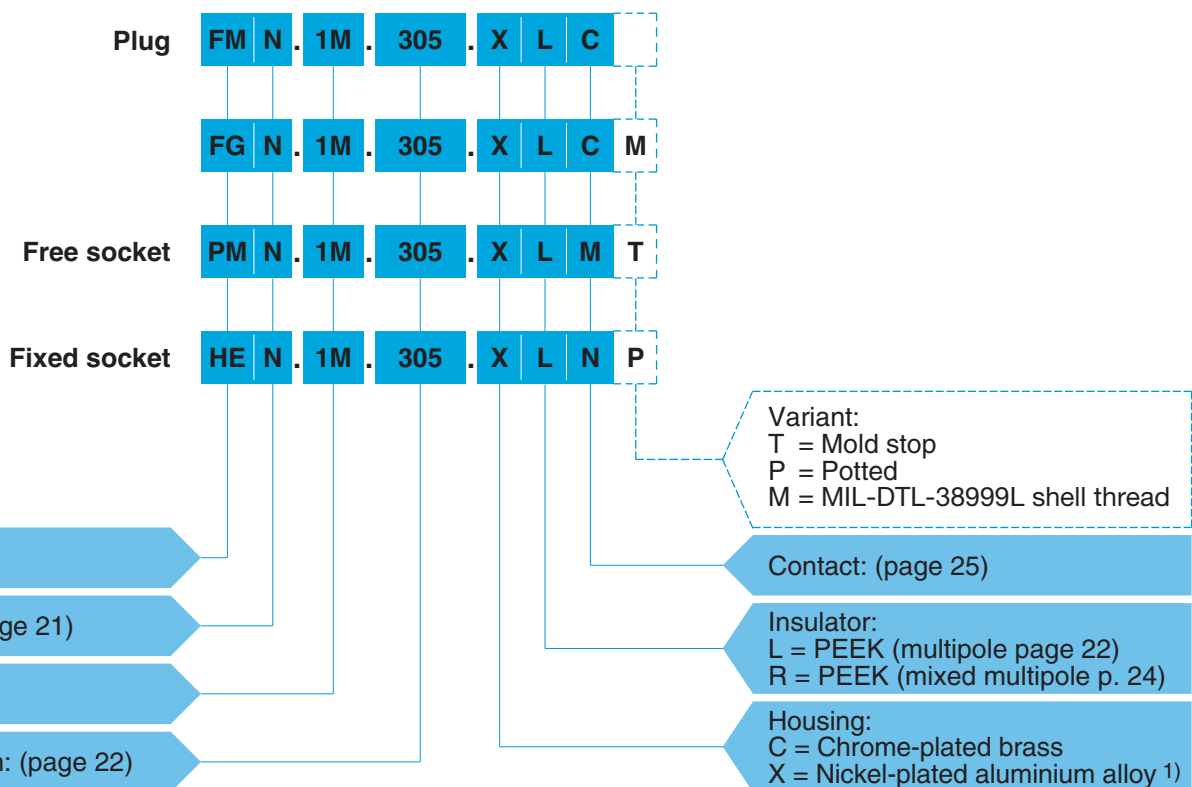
Plug FM N . 1M . 305 . X L C

FG N . 1M . 305 . X L C M

Free socket PM N . 1M . 305 . X L M T

Fixed socket HE N . 1M . 305 . X L N P

Variant:
T = Mold stop
P = Potted
M = MIL-DTL-38999L shell thread

Contact: (page 25)

ge 21)

Insulator:
L = PEEK (multipole page 22)
R = PEEK (mixed multipole p. 24)

Housing:
C = Chrome-plated brass
X = Nickel-plated aluminium alloy 1)

n: (page 22)